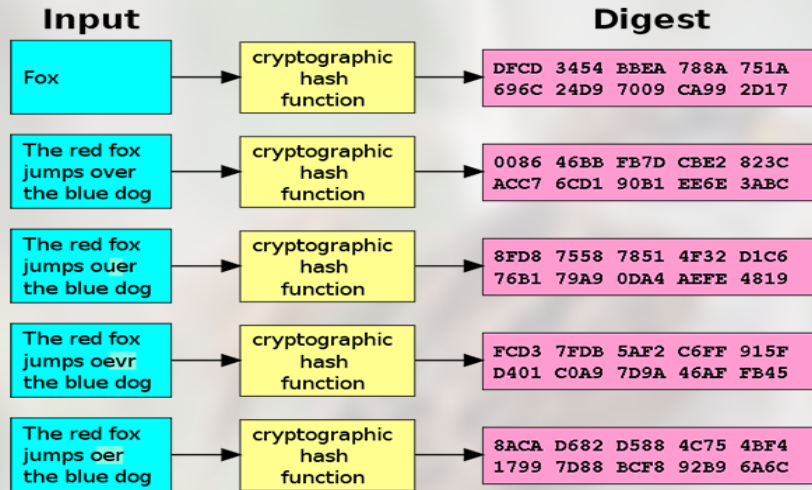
Input

Digest

Fox

cryptographic hash function

DFCD 3454 BBEA 788A 751A 696C 24D9 7009 CA99 2D17

The red fox jumps over the blue dog

cryptographic hash function

0086 46BB FB7D CBE2 823C ACC7 6CD1 90B1 EE6E 3ABC

The red fox jumps ouer the blue dog

cryptographic hash function

8FD8 7558 7851 4F32 D1C6 76B1 79A9 0DA4 AEFE 4819

The red fox jumps oevr the blue dog

cryptographic hash function

FCD3 7FDB 5AF2 C6FF 915F D401 C0A9 7D9A 46AF FB45

The red fox jumps oer the blue dog

cryptographic hash function

8ACA D682 D588 4C75 4BF4 1799 7D88 BCF8 92B9 6A6C